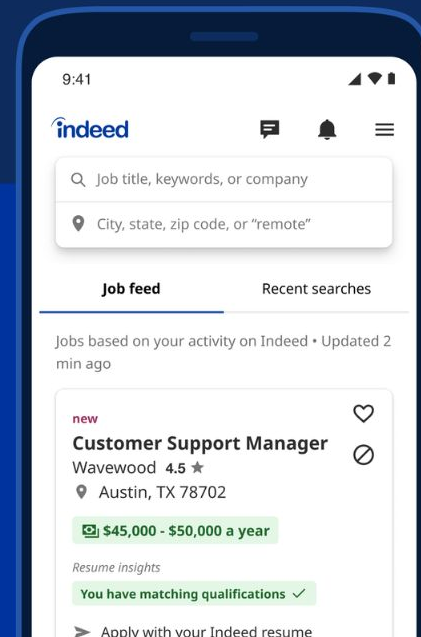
9:41

indeed

Job title, keywords, or company

City, state, zip code, or "remote"

Job feed

Recent searches

Jobs based on your activity on Indeed • Updated 2 min ago

new

Customer Support Manager

Wavewood 4.5 ★

Austin, TX 78702

$45,000 - $50,000 a year

Resume insights

You have matching qualifications ✓

Apply with your Indeed resume